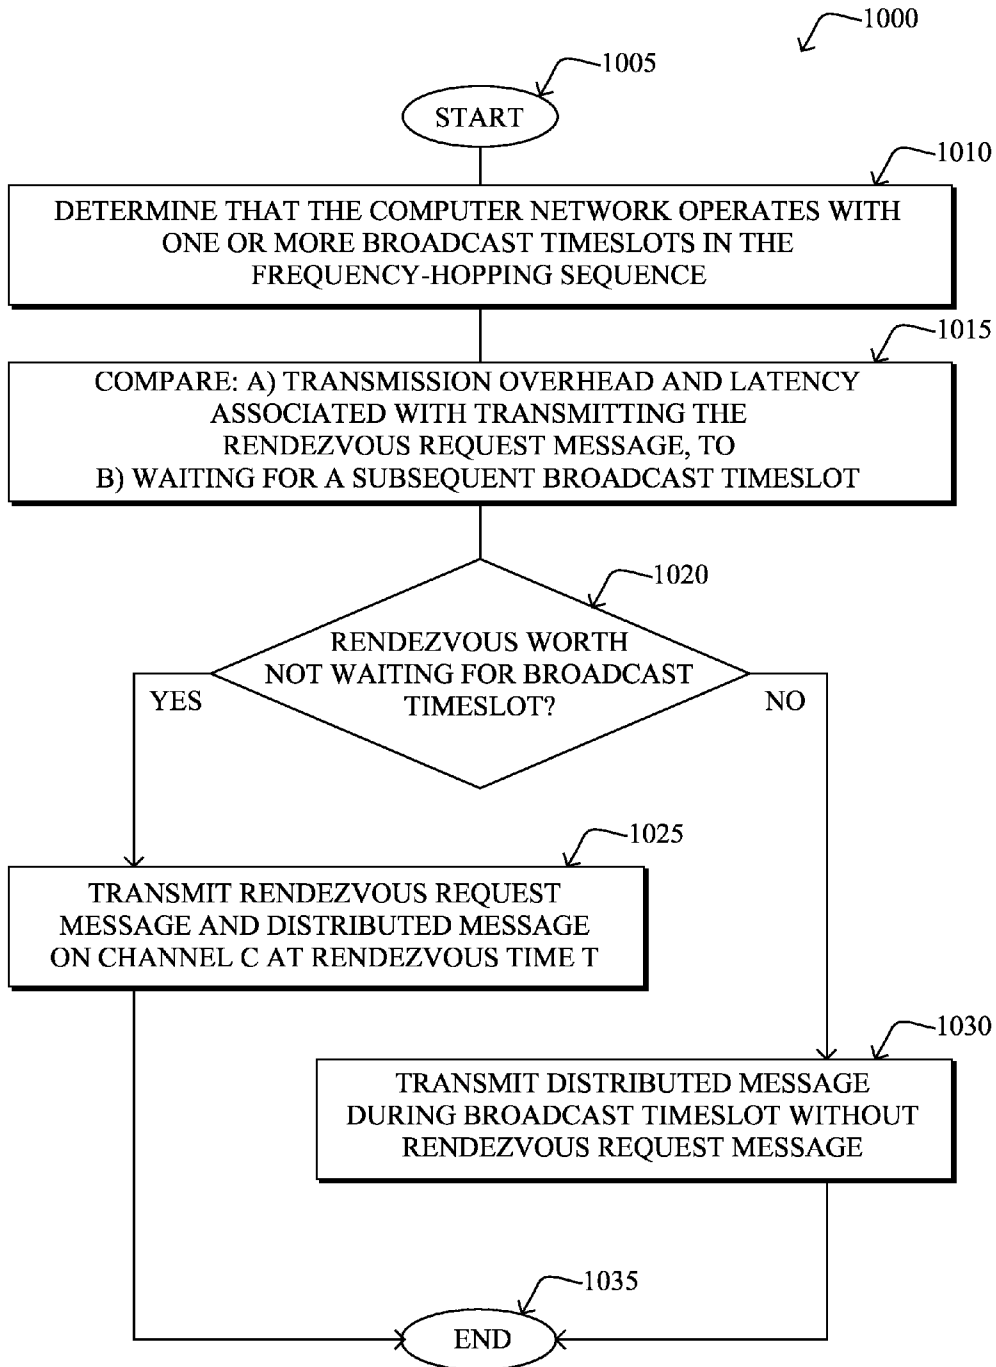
1000

1005

START

1010

DETERMINE THAT THE COMPUTER NETWORK OPERATES WITH ONE OR MORE BROADCAST TIMESLOTS IN THE FREQUENCY-HOPPING SEQUENCE

1015

COMPARE: A) TRANSMISSION OVERHEAD AND LATENCY ASSOCIATED WITH TRANSMITTING THE RENDEZVOUS REQUEST MESSAGE, TO B) WAITING FOR A SUBSEQUENT BROADCAST TIMESLOT

1020

RENDEZVOUS WORTH NOT WAITING FOR BROADCAST TIMESLOT?

YES

NO

1025

TRANSMIT RENDEZVOUS REQUEST MESSAGE AND DISTRIBUTED MESSAGE ON CHANNEL C AT RENDEZVOUS TIME T

1030

TRANSMIT DISTRIBUTED MESSAGE DURING BROADCAST TIMESLOT WITHOUT RENDEZVOUS REQUEST MESSAGE

1035

END